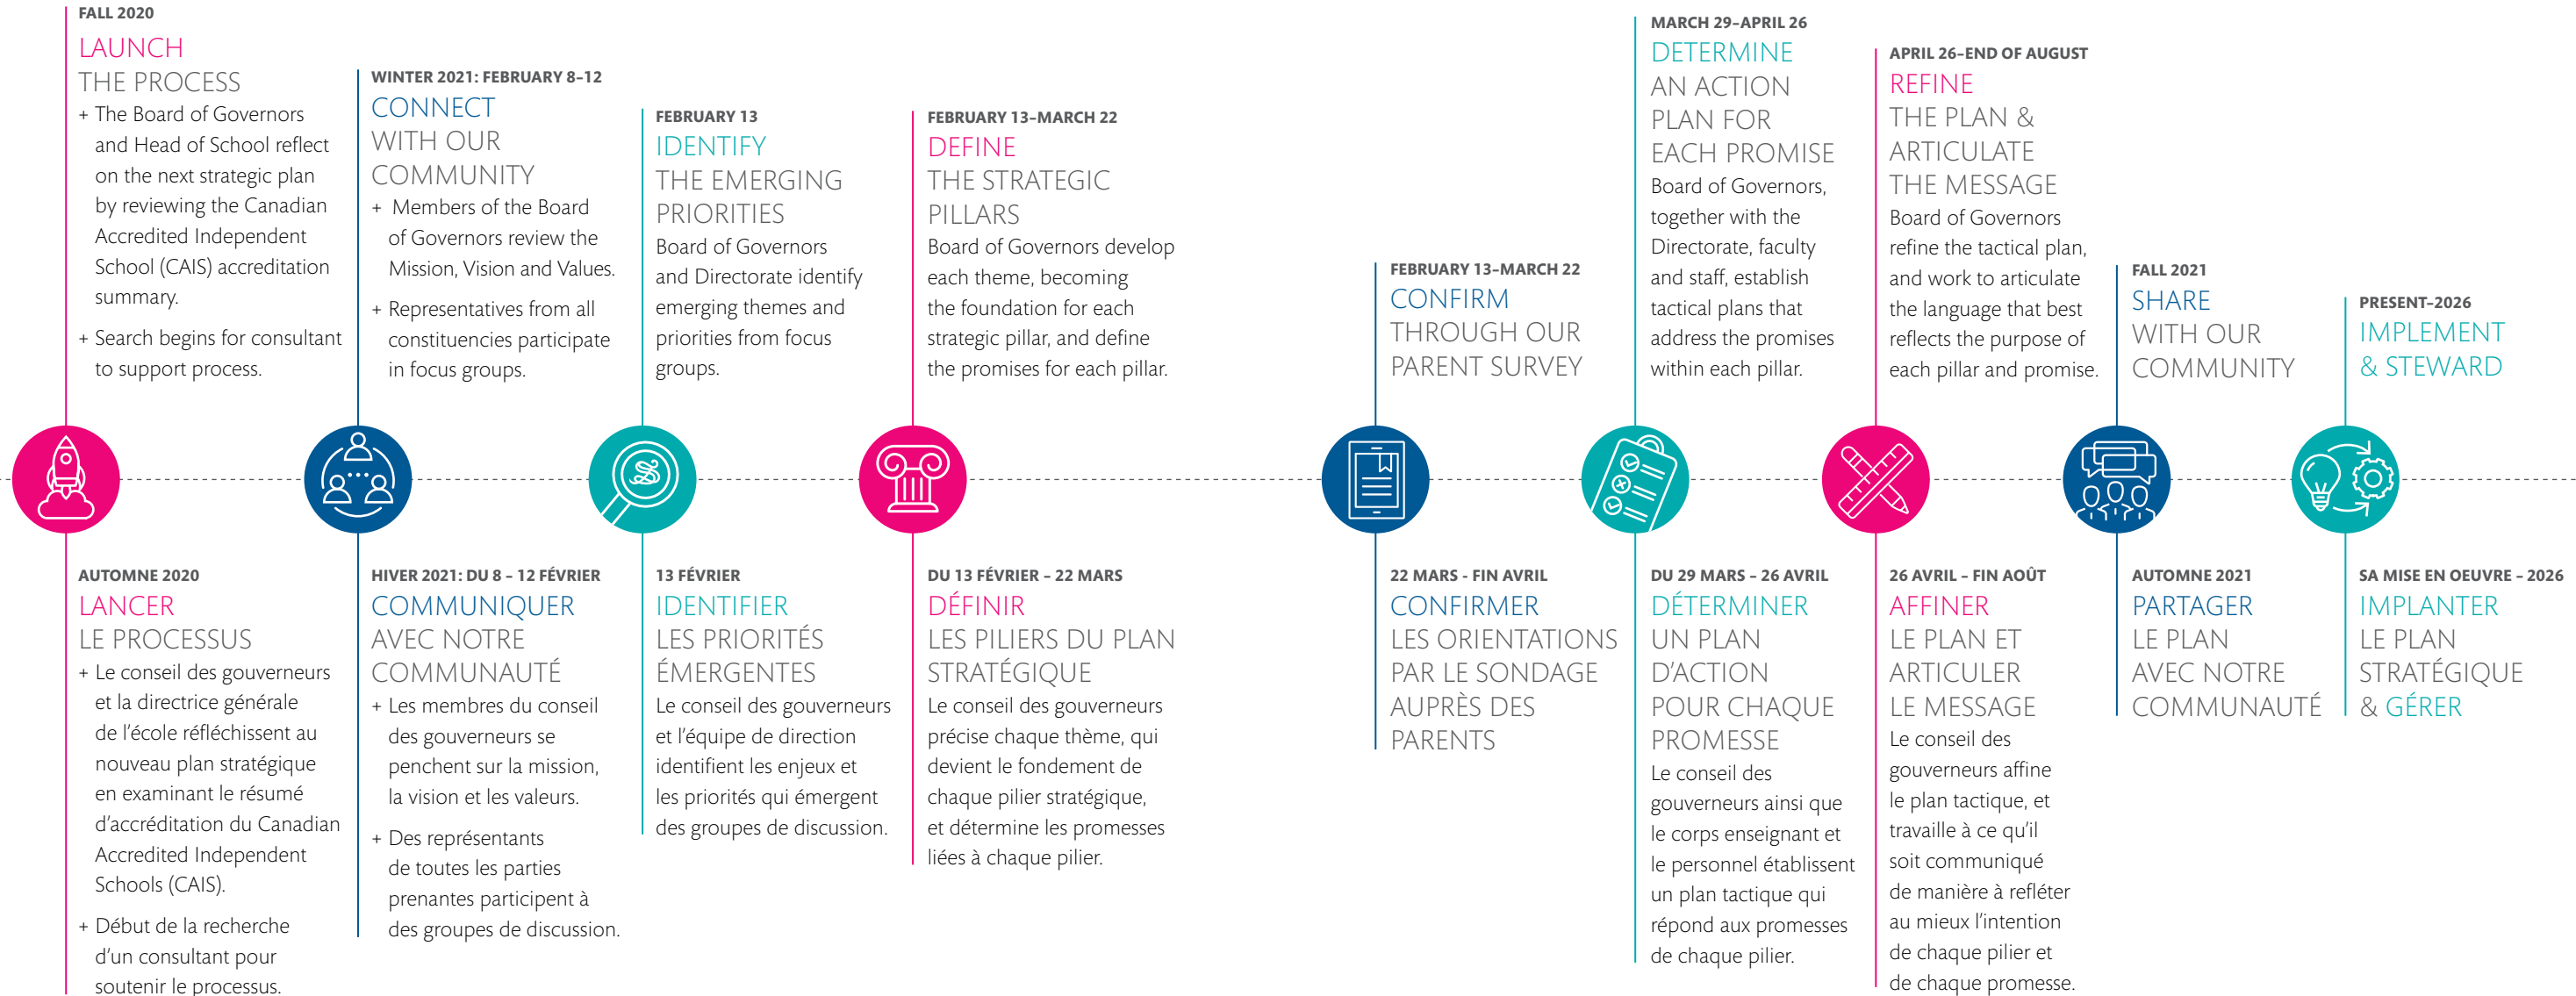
FALL 2020
LAUNCH
THE PROCESS
+ The Board of Governors and Head of School reflect on the next strategic plan by reviewing the Canadian Accredited Independent School (CAIS) accreditation summary.
+ Search begins for consultant to support process.

WINTER 2021: FEBRUARY 8–12
CONNECT
WITH OUR COMMUNITY
+ Members of the Board of Governors review the Mission, Vision and Values.
+ Representatives from all constituencies participate in focus groups.

FEBRUARY 13
IDENTIFY
THE EMERGING PRIORITIES
Board of Governors and Directorate identify emerging themes and priorities from focus groups.

FEBRUARY 13–MARCH 22
DEFINE
THE STRATEGIC PILLARS
Board of Governors develop each theme, becoming the foundation for each strategic pillar, and define the promises for each pillar.

FEBRUARY 13–MARCH 22
CONFIRM
THROUGH OUR PARENT SURVEY

MARCH 29–APRIL 26
DETERMINE
AN ACTION PLAN FOR EACH PROMISE
Board of Governors, together with the Directorate, faculty and staff, establish tactical plans that address the promises within each pillar.

APRIL 26–END OF AUGUST
REFINE
THE PLAN & ARTICULATE THE MESSAGE
Board of Governors refine the tactical plan, and work to articulate the language that best reflects the purpose of each pillar and promise.

FALL 2021
SHARE
WITH OUR COMMUNITY

PRESENT–2026
IMPLEMENT
& STEWARD

AUTOMNE 2020
LANCER
LE PROCESSUS
+ Le conseil des gouverneurs et la directrice générale de l'école réfléchissent au nouveau plan stratégique en examinant le résumé d'accréditation du Canadian Accredited Independent Schools (CAIS).
+ Début de la recherche d'un consultant pour soutenir le processus.

HIVER 2021: DU 8 – 12 FÉVRIER
COMMUNIQUER
AVEC NOTRE COMMUNAUTÉ
+ Les membres du conseil des gouverneurs se penchent sur la mission, la vision et les valeurs.
+ Des représentants de toutes les parties prenantes participent à des groupes de discussion.

13 FÉVRIER
IDENTIFIER
LES PRIORITÉS ÉMERGENTES
Le conseil des gouverneurs et l'équipe de direction identifient les enjeux et les priorités qui émergent des groupes de discussion.

DU 13 FÉVRIER – 22 MARS
DÉFINIR
LES PILIERS DU PLAN STRATÉGIQUE
Le conseil des gouverneurs précise chaque thème, qui devient le fondement de chaque pilier stratégique, et détermine les promesses liées à chaque pilier.

22 MARS - FIN AVRIL
CONFIRMER
LES ORIENTATIONS PAR LE SONDAGE AUPRÈS DES PARENTS

DU 29 MARS – 26 AVRIL
DÉTERMINER
UN PLAN D'ACTION POUR CHAQUE PROMESSE
Le conseil des gouverneurs ainsi que le corps enseignant et le personnel établissent un plan tactique qui répond aux promesses de chaque pilier.

26 AVRIL – FIN AOÛT
AFFINER
LE PLAN ET ARTICULER LE MESSAGE
Le conseil des gouverneurs affine le plan tactique, et travaille à ce qu'il soit communiqué de manière à refléter au mieux l'intention de chaque pilier et de chaque promesse.

AUTOMNE 2021
PARTAGER
LE PLAN AVEC NOTRE COMMUNAUTÉ

SA MISE EN OEUVRE - 2026
IMPLANTER
LE PLAN STRATÉGIQUE & GÉRER